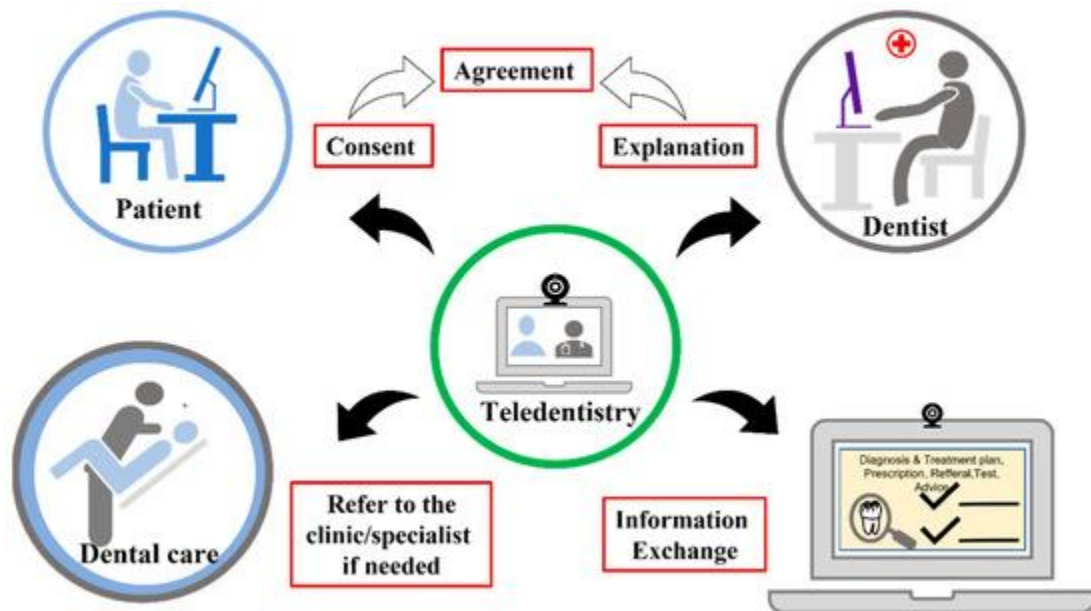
Agreement

Consent

Explanation

Patient

Dentist

Teledentistry

Dental care

Refer to the clinic/specialist if needed

Information Exchange

Diagnosis & Treatment plan, Prescription, Refferal,Test, Advice